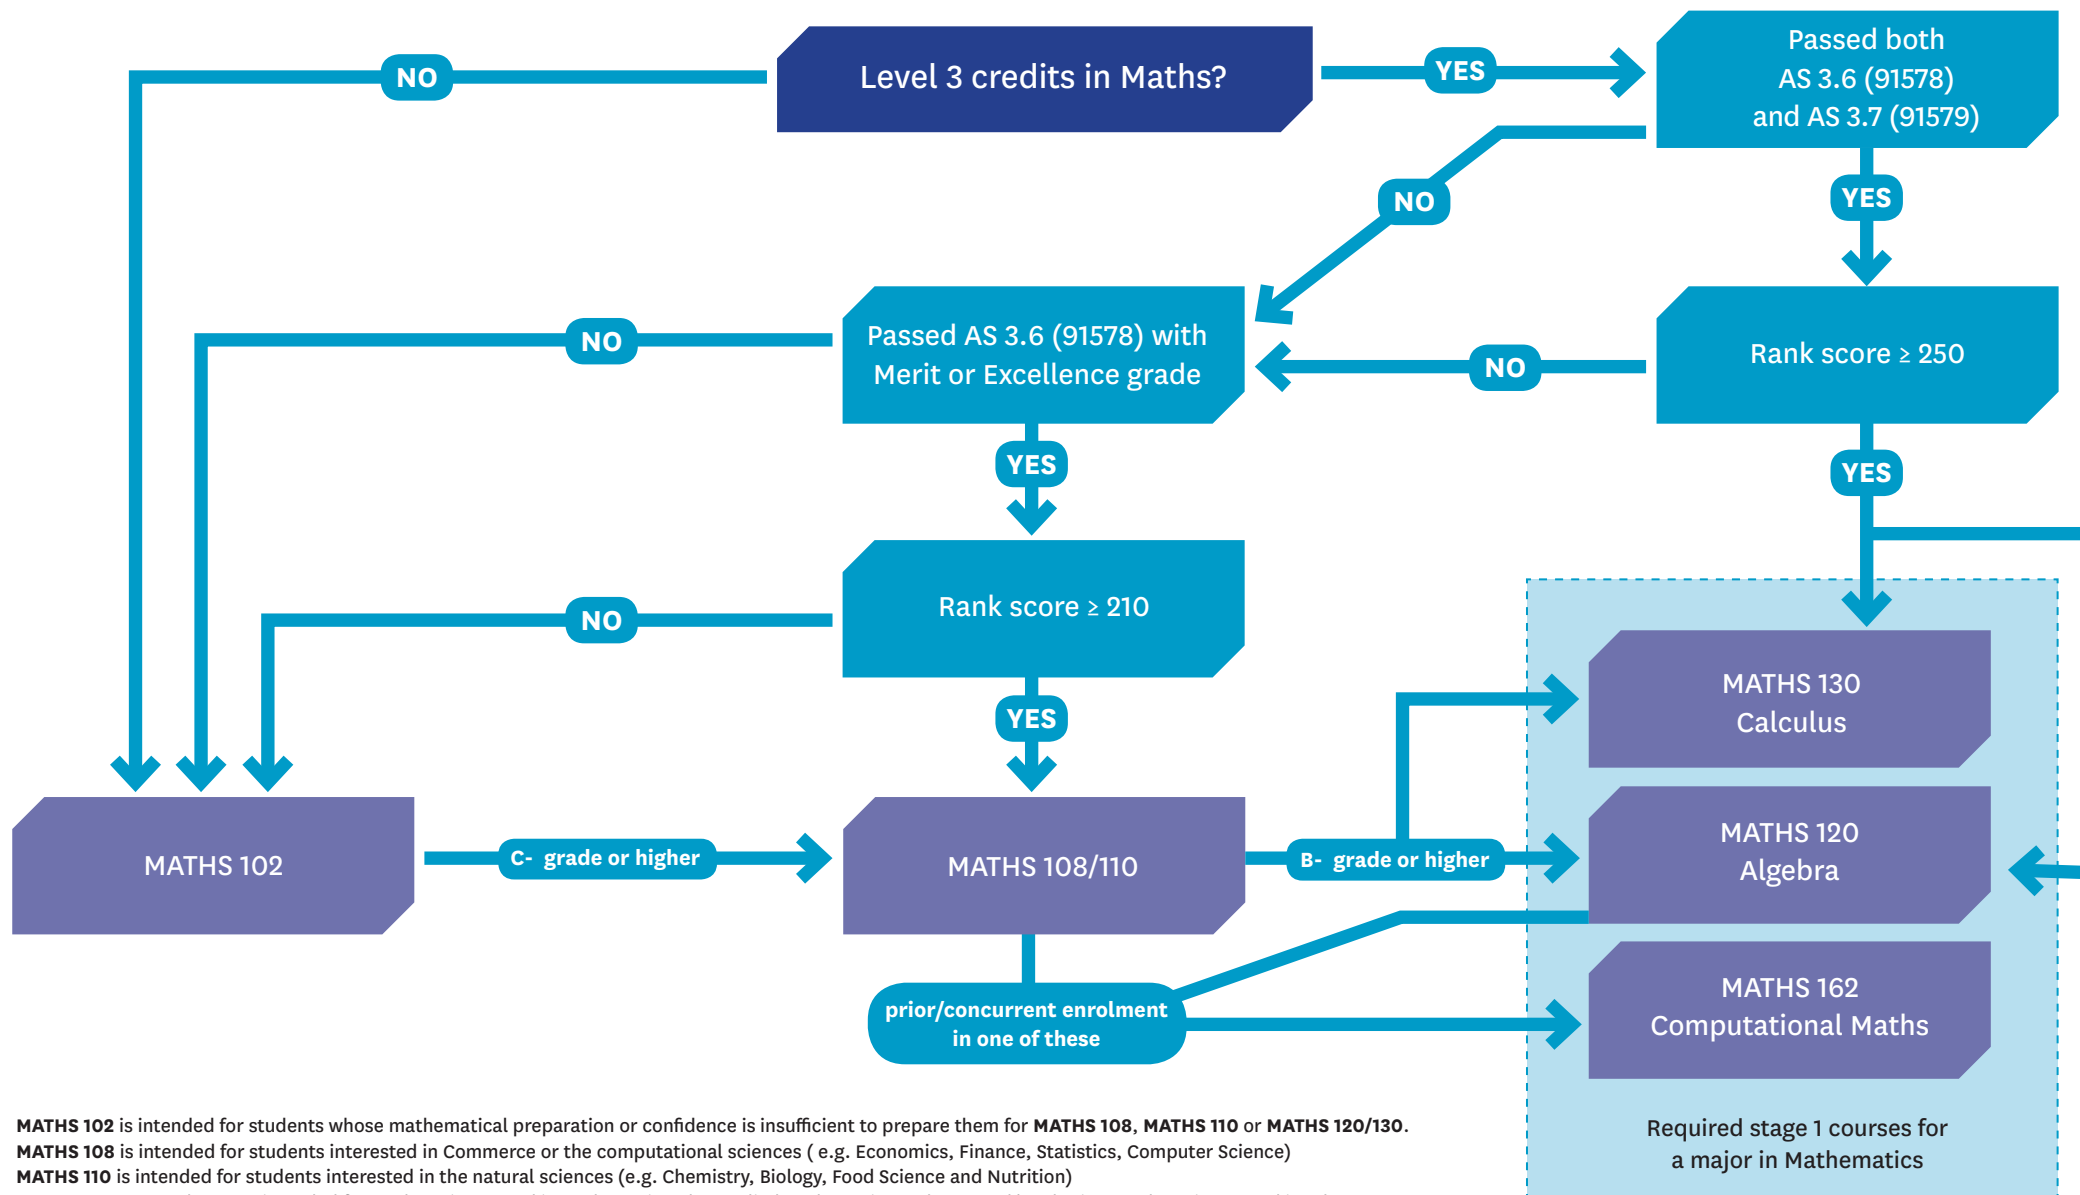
NO

Level 3 credits in Maths?

YES

Passed both AS 3.6 (91578) and AS 3.7 (91579)

NO

YES

NO

Passed AS 3.6 (91578) with Merit or Excellence grade

NO

Rank score ≥ 250

YES

YES

Rank score ≥ 210

NO

YES

MATHS 130 Calculus

MATHS 102

C- grade or higher

MATHS 108/110

B- grade or higher

MATHS 120 Algebra

prior/concurrent enrolment in one of these

MATHS 162 Computational Maths

Required stage 1 courses for a major in Mathematics

**MATHS 102** is intended for students whose mathematical preparation or confidence is insufficient to prepare them for **MATHS 108**, **MATHS 110** or **MATHS 120/130**.
**MATHS 108** is intended for students interested in Commerce or the computational sciences ( e.g. Economics, Finance, Statistics, Computer Science)
**MATHS 110** is intended for students interested in the natural sciences (e.g. Chemistry, Biology, Food Science and Nutrition)
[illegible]